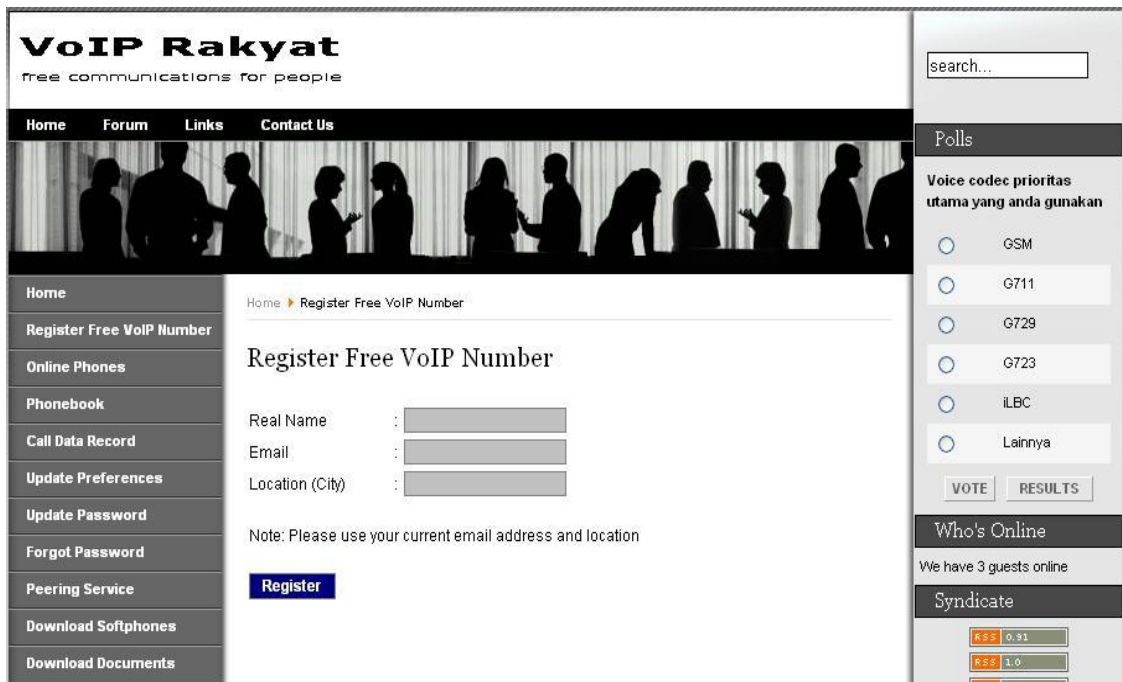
VoIP Rakyat
free communications for people

Home Forum Links Contact Us

Home
Register Free VoIP Number
Online Phones
Phonebook
Call Data Record
Update Preferences
Update Password
Forgot Password
Peering Service
Download Softphones
Download Documents

Home ▸ Register Free VoIP Number

Register Free VoIP Number

Real Name :
Email :
Location (City) :

Note: Please use your current email address and location

Register

search...

Polls

Voice codec prioritas utama yang anda gunakan

GSM
G711
G729
G723
iLBC
Lainnya

VOTE RESULTS

Who's Online

We have 3 guests online

Syndicate

RSS 0.91
RSS 1.0